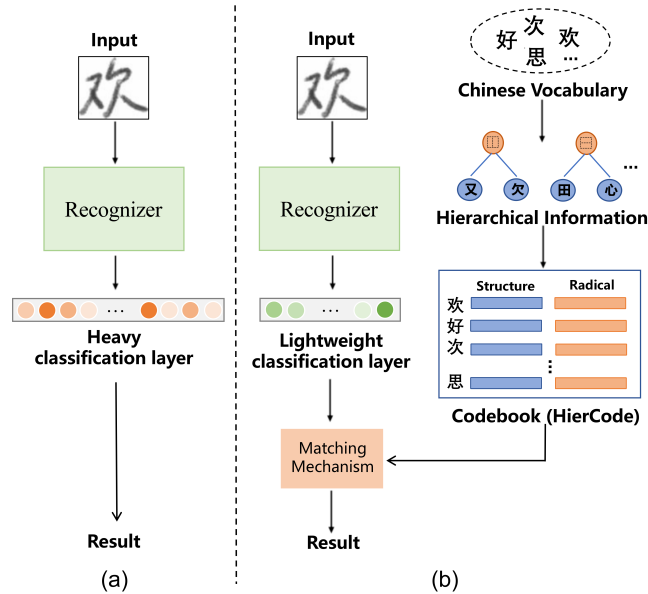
Input

欢

Recognizer

...

Heavy classification layer

Result

(a)

Input

欢

Recognizer

...

Lightweight classification layer

Matching Mechanism

Result

次
好 欢
思 ...

Chinese Vocabulary

...

又 欠 田 心

Hierarchical Information

| | Structure | Radical |
|---|---|---|
| 欢 | | |
| 好 | | |
| 次 | | |
| ⋮ | | |
| 思 | | |

Codebook (HierCode)

(b)